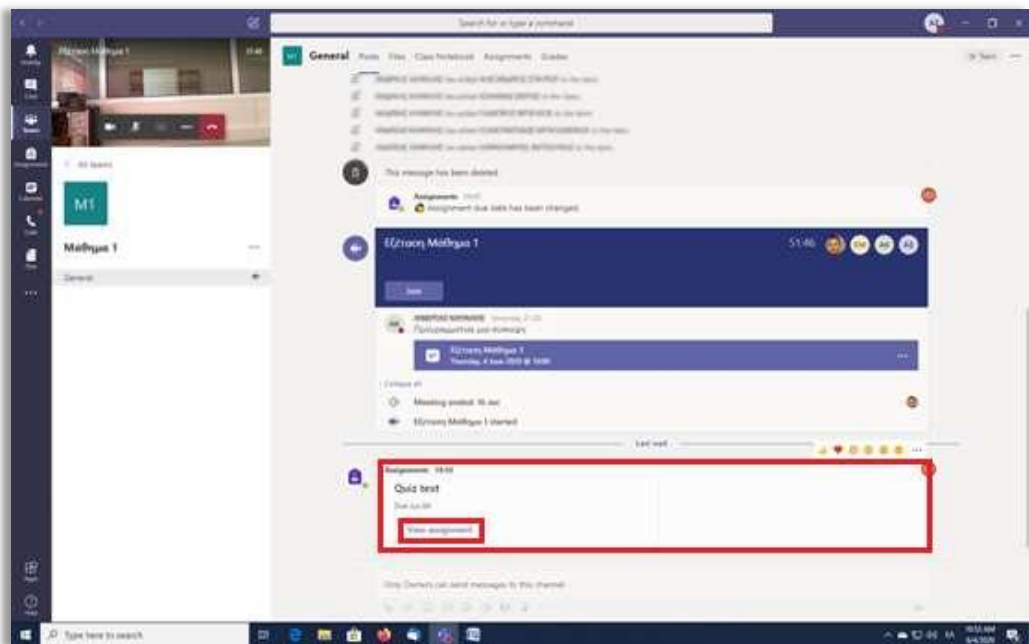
Search for or type a command

Εξέταση Μάθημα 1

All teams

M1

Μάθημα 1

General

General Posts Files Class Notebook Assignments Grades

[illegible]
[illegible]
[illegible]
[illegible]
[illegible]

This message has been deleted

Assignments
Assignment due date has been changed

Εξέταση Μάθημα 1

51:46

Join

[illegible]
Προγραμματισμένη συνάντηση

Εξέταση Μάθημα 1
Thursday, 4 June 2020 @ 10:00

Collapse all

Meeting ended: 1h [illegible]

Εξέταση Μάθημα 1 started

Last read

Assignments 10:53
Quiz test
Due Jun 04
View assignment

Only Owners can send messages to this channel.

Type here to search

10:55 AM
6/4/2020